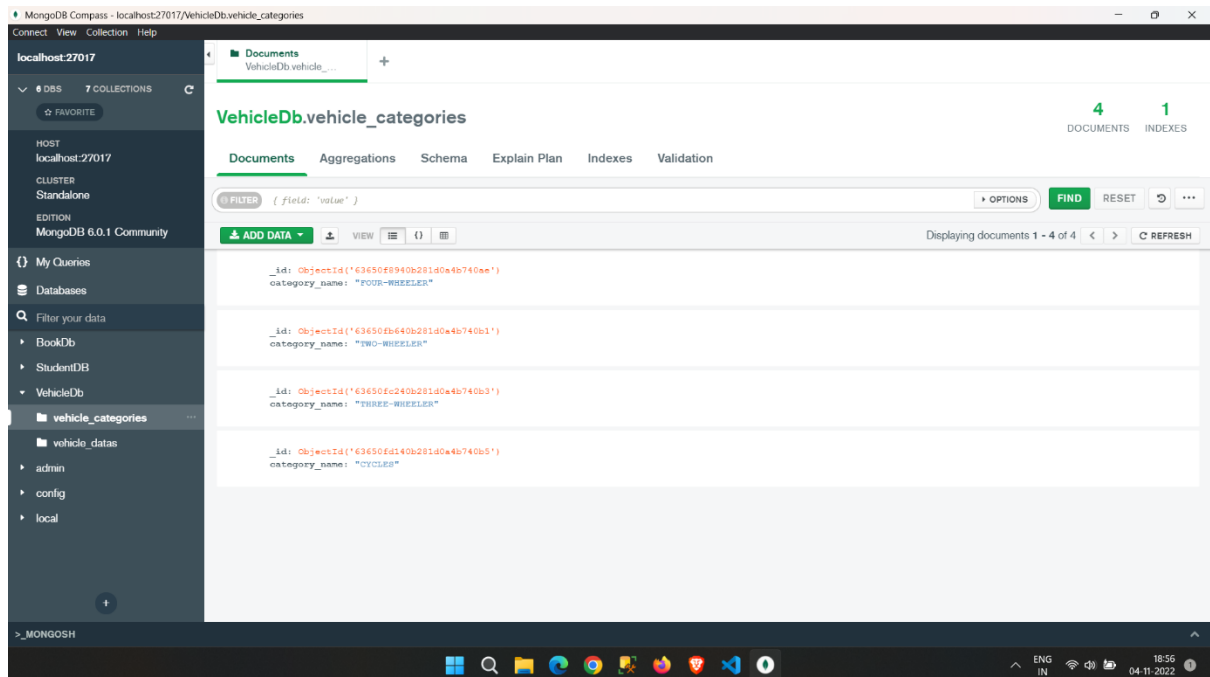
MongoDB Compass - localhost:27017/VehicleDb.vehicle_categories

Connect View Collection Help

localhost:27017

6 DBS 7 COLLECTIONS

☆ FAVORITE

HOST
localhost:27017

CLUSTER
Standalone

EDITION
MongoDB 6.0.1 Community

{} My Queries

Databases

Filter your data

BookDb

StudentDB

VehicleDb

vehicle_categories

vehicle_datas

admin

config

local

+

>_MONGOSH

Documents
VehicleDb.vehicle_...

+

VehicleDb.vehicle_categories

4 DOCUMENTS

1 INDEXES

Documents Aggregations Schema Explain Plan Indexes Validation

FILTER { field: 'value' }

OPTIONS FIND RESET

ADD DATA VIEW

Displaying documents 1 - 4 of 4

REFRESH

_id: ObjectId('63650f8940b281d0a4b740ae')
category_name: "FOUR-WHEELER"

_id: ObjectId('63650fb640b281d0a4b740b1')
category_name: "TWO-WHEELER"

_id: ObjectId('63650fc240b281d0a4b740b3')
category_name: "THREE-WHEELER"

_id: ObjectId('63650fd140b281d0a4b740b5')
category_name: "CYCLES"

ENG IN

18:56
04-11-2022